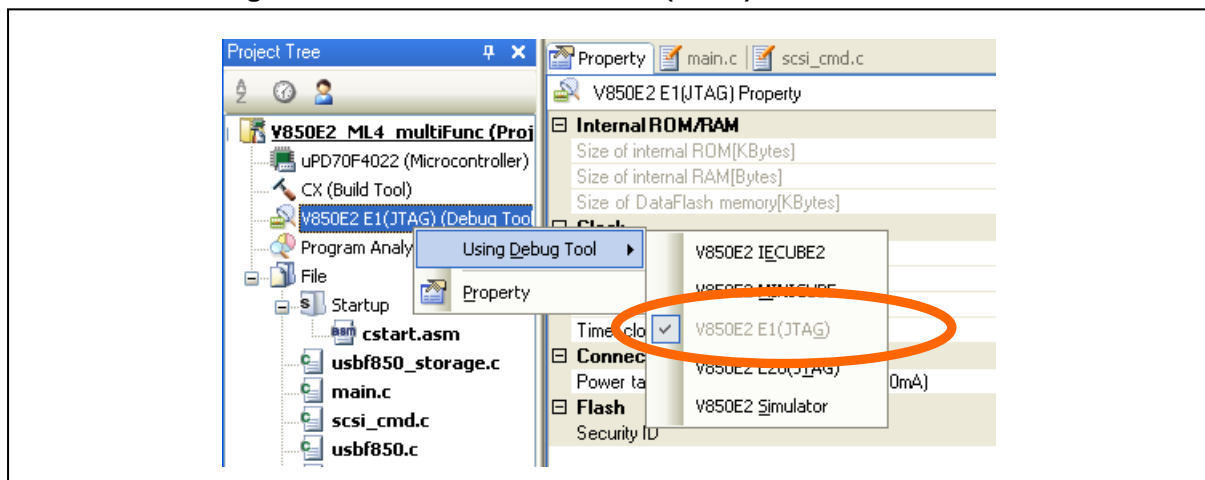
Project Tree

V850E2_ML4_multiFunc (Proj
uPD70F4022 (Microcontroller)
CX (Build Tool)
V850E2 E1(JTAG) (Debug Tool
Program Analy
File
Startup
cstart.asm
usbf850_storage.c
main.c
scsi_cmd.c
usbf850.c

Using Debug Tool
Property

V850E2 IECUBE2
V850E2 MINICUBE
V850E2 E1(JTAG)
V850E2 E20(JTAG)
V850E2 Simulator

Property main.c scsi_cmd.c
V850E2 E1(JTAG) Property
Internal ROM/RAM
Size of internal ROM[KBytes]
Size of internal RAM[Bytes]
Size of DataFlash memory[KBytes]
Clock
Time clo
Connec
Power ta 0mA)
Flash
Security ID